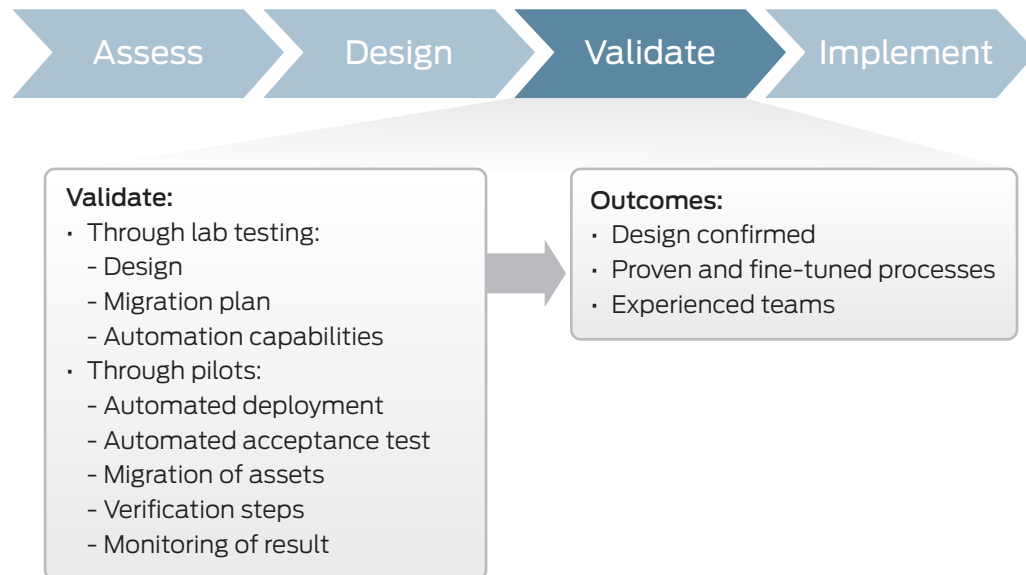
Assess

Design

Validate

Implement

Validate:
• Through lab testing:
- Design
- Migration plan
- Automation capabilities
• Through pilots:
- Automated deployment
- Automated acceptance test
- Migration of assets
- Verification steps
- Monitoring of result

Outcomes:
• Design confirmed
• Proven and fine-tuned processes
• Experienced teams